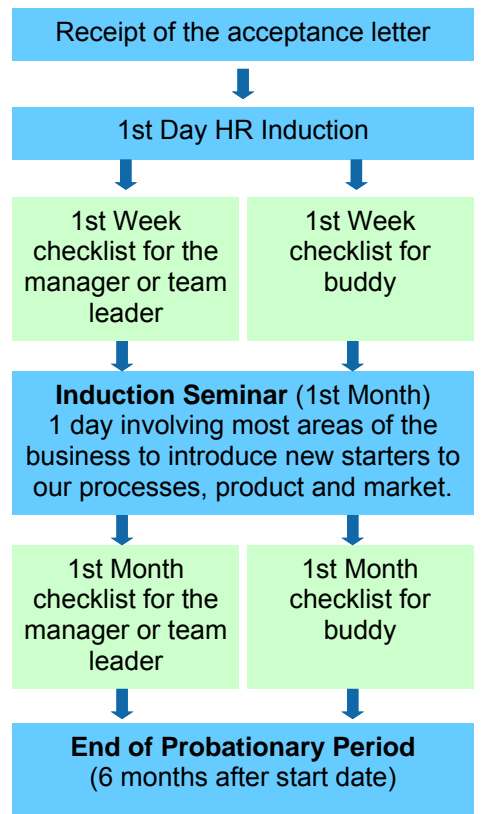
Receipt of the acceptance letter

1st Day HR Induction

1st Week checklist for the manager or team leader

1st Week checklist for buddy

**Induction Seminar** (1st Month)
1 day involving most areas of the business to introduce new starters to our processes, product and market.

1st Month checklist for the manager or team leader

1st Month checklist for buddy

**End of Probationary Period**
(6 months after start date)